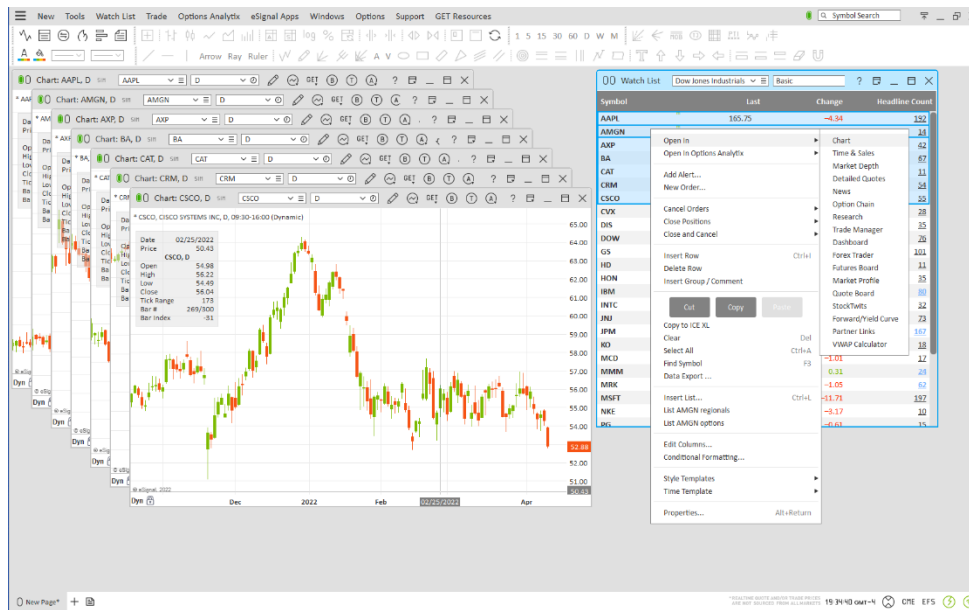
New Tools Watch List Trade Options Analytix eSignal Apps Windows Options Support GET Resources

Symbol Search

Arrow Ray Ruler

A V

1 5 15 30 60 D W M

Chart: AAPL, D AAPL D

Chart: AMGN, D AMGN D

Chart: AXP, D AXP D

Chart: BA, D BA D

Chart: CAT, D CAT D

Chart: CRM, D CRM D

Chart: CSCO, D CSCO D

* CSCO, CISCO SYSTEMS INC, D, 09:30-16:00 (Dynamic)

| | |
|---|---|
| Date | 02/25/2022 |
| Price | 50.43 |
| CSCO, D | |
| Open | 54.98 |
| High | 56.22 |
| Low | 54.49 |
| Close | 56.04 |
| Tick Range | 173 |
| Bar # | 269/300 |
| Bar Index | -31 |

65.00 64.00 63.00 62.00 61.00 60.00 59.00 58.00 57.00 56.00 55.00 54.00 52.88 52.00 51.00 50.43

Dec 2022 Feb 02/25/2022 Apr

© eSignal, 2022

Dyn

Watch List Dow Jones Industrials Basic

| Symbol | Last | Change | Headline Count |
|---|---|---|---|
| AAPL | 165.75 | -4.34 | 192 |
| AMGN | | | 14 |
| AXP | | | 42 |
| BA | | | 67 |
| CAT | | | 11 |
| CRM | | | 34 |
| CSCO | | | 55 |
| CVX | | | 28 |
| DIS | | | 35 |
| DOW | | | 76 |
| GS | | | 101 |
| HD | | | 11 |
| HON | | | 35 |
| IBM | | | 80 |
| INTC | | | 73 |
| JNJ | | | 16 |
| JPM | | | 167 |
| KO | | | 18 |
| MCD | | -1.01 | 17 |
| MMM | | 0.31 | 24 |
| MRK | | -1.05 | 62 |
| MSFT | | -11.71 | 197 |
| NKE | | -3.17 | 10 |
| PG | | -0.63 | 15 |

Open in
Open in Options Analytix
Add Alert...
New Order...
Cancel Orders
Close Positions
Close and Cancel
Insert Row Ctrl+I
Delete Row
Insert Group / Comment
Cut Copy Paste
Copy to ICE XL
Clear Del
Select All Ctrl+A
Find Symbol F3
Data Export...
Insert List... Ctrl+L
List AMGN regionals
List AMGN options
Edit Columns...
Conditional Formatting...
Style Templates
Time Template
Properties... Alt+Return

Chart
Time & Sales
Market Depth
Detailed Quotes
News
Option Chain
Research
Trade Manager
Dashboard
Forex Trader
Futures Board
Market Profile
Quote Board
StockTwits
Forward/Yield Curve
Partner Links
VWAP Calculator

New Page* +

19:34:40 GMT-4 CME EFS